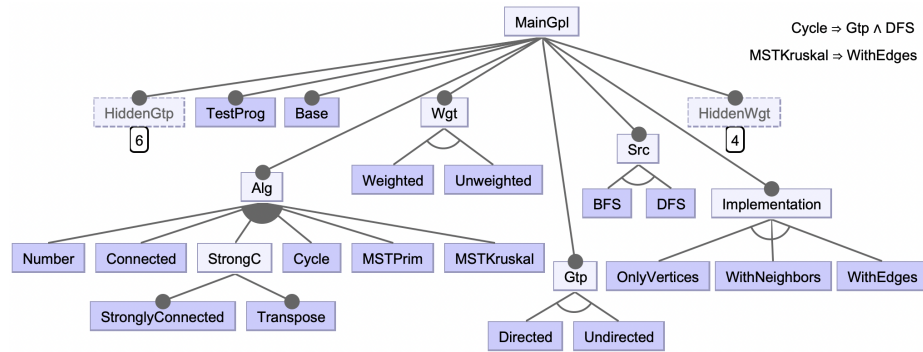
MainGpl

Cycle ⇒ Gtp ∧ DFS

MSTKruskal ⇒ WithEdges

HiddenGtp
6
TestProg
Base
Wgt
Src
HiddenWgt
4

Weighted
Unweighted

BFS
DFS
Implementation

Alg

Number
Connected
StrongC
Cycle
MSTPrim
MSTKruskal

Gtp

OnlyVertices
WithNeighbors
WithEdges

StronglyConnected
Transpose

Directed
Undirected